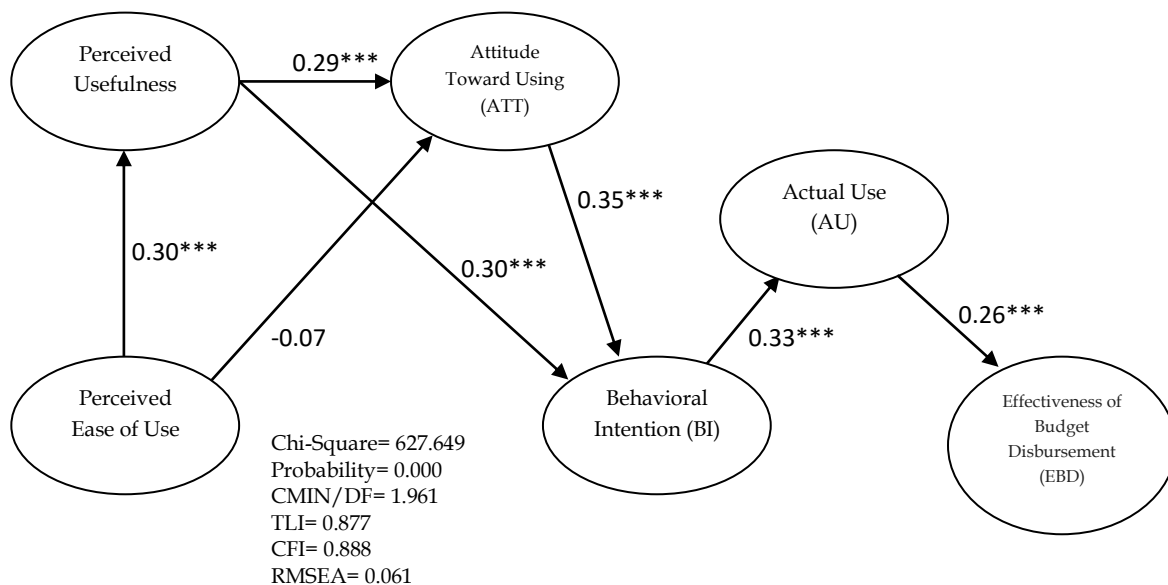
Perceived Usefulness

0.29***

Attitude Toward Using (ATT)

0.30***

0.35***

Actual Use (AU)

0.30***

-0.07

0.33***

0.26***

Perceived Ease of Use

Behavioral Intention (BI)

Effectiveness of Budget Disbursement (EBD)

Chi-Square= 627.649
Probability= 0.000
CMIN/DF= 1.961
TLI= 0.877
CFI= 0.888
RMSEA= 0.061